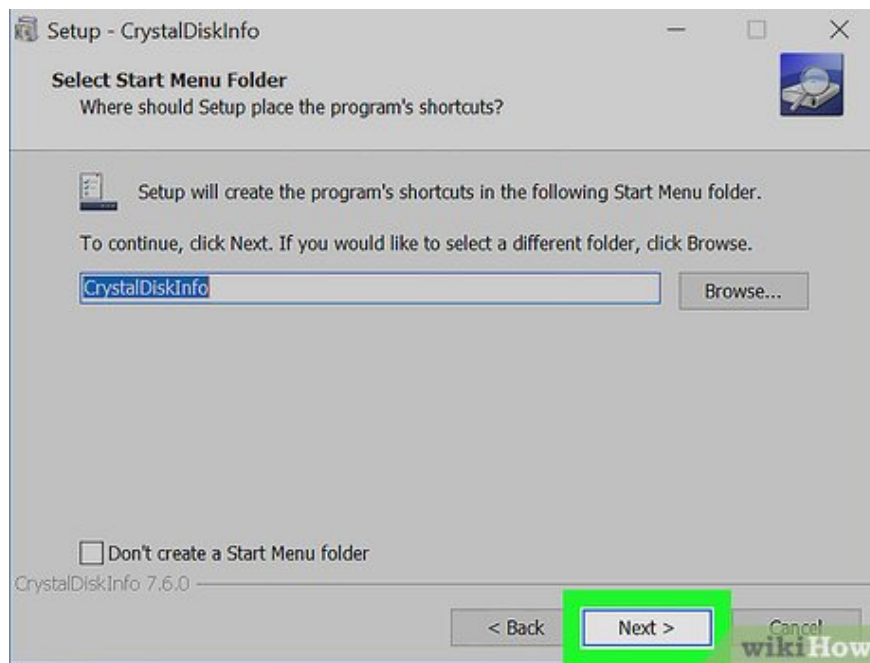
Setup - CrystalDiskInfo

Select Start Menu Folder
Where should Setup place the program's shortcuts?

Setup will create the program's shortcuts in the following Start Menu folder.

To continue, click Next. If you would like to select a different folder, click Browse.

CrystalDiskInfo

Browse...

Don't create a Start Menu folder

CrystalDiskInfo 7.6.0

< Back

Next >

Cancel

wikiHow